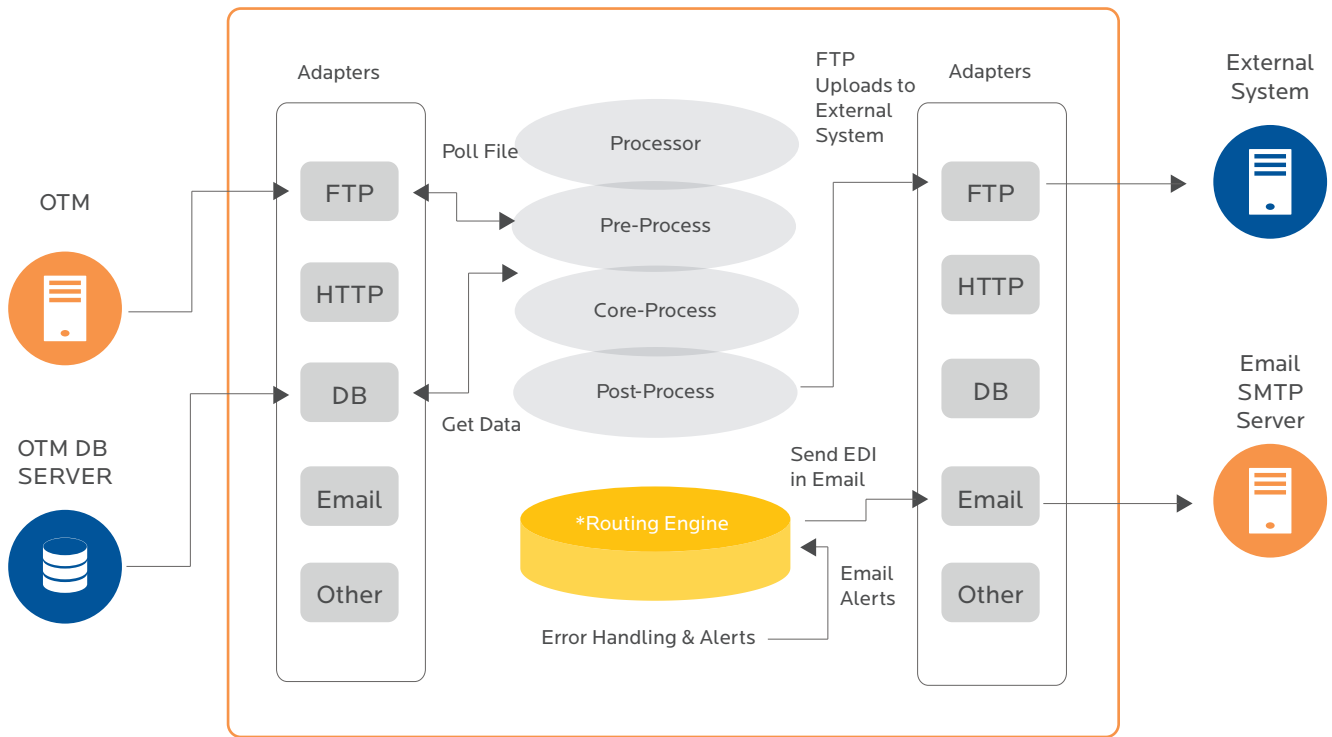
OTM

OTM DB SERVER

Adapters

FTP

HTTP

DB

Email

Other

Poll File

Get Data

Processor

Pre-Process

Core-Process

Post-Process

*Routing Engine

Error Handling & Alerts

Email Alerts

Send EDI in Email

FTP Uploads to External System

Adapters

FTP

HTTP

DB

Email

Other

External System

Email SMTP Server